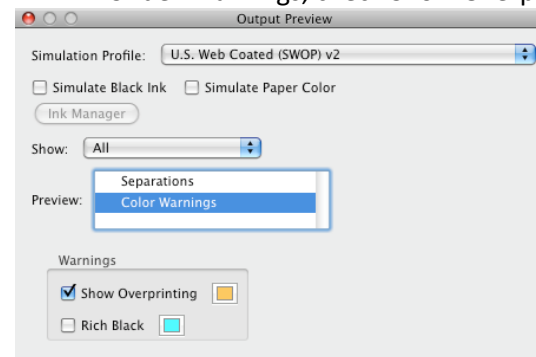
Output Preview

Simulation Profile: U.S. Web Coated (SWOP) v2

Simulate Black Ink
Simulate Paper Color

Ink Manager

Show: All

Preview: Separations
Color Warnings

Warnings
Show Overprinting
Rich Black